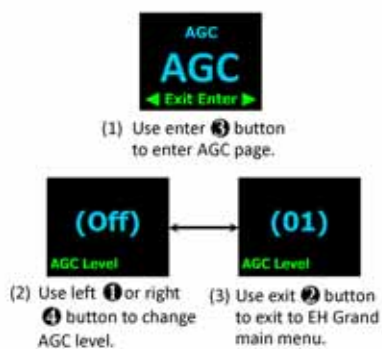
AGC

AGC

◀ Exit Enter ▶

(1) Use enter ❸ button to enter AGC page.

(Off)

AGC Level

(01)

AGC Level

(2) Use left ❶ or right ❹ button to change AGC level.

(3) Use exit ❷ button to exit to EH Grand main menu.